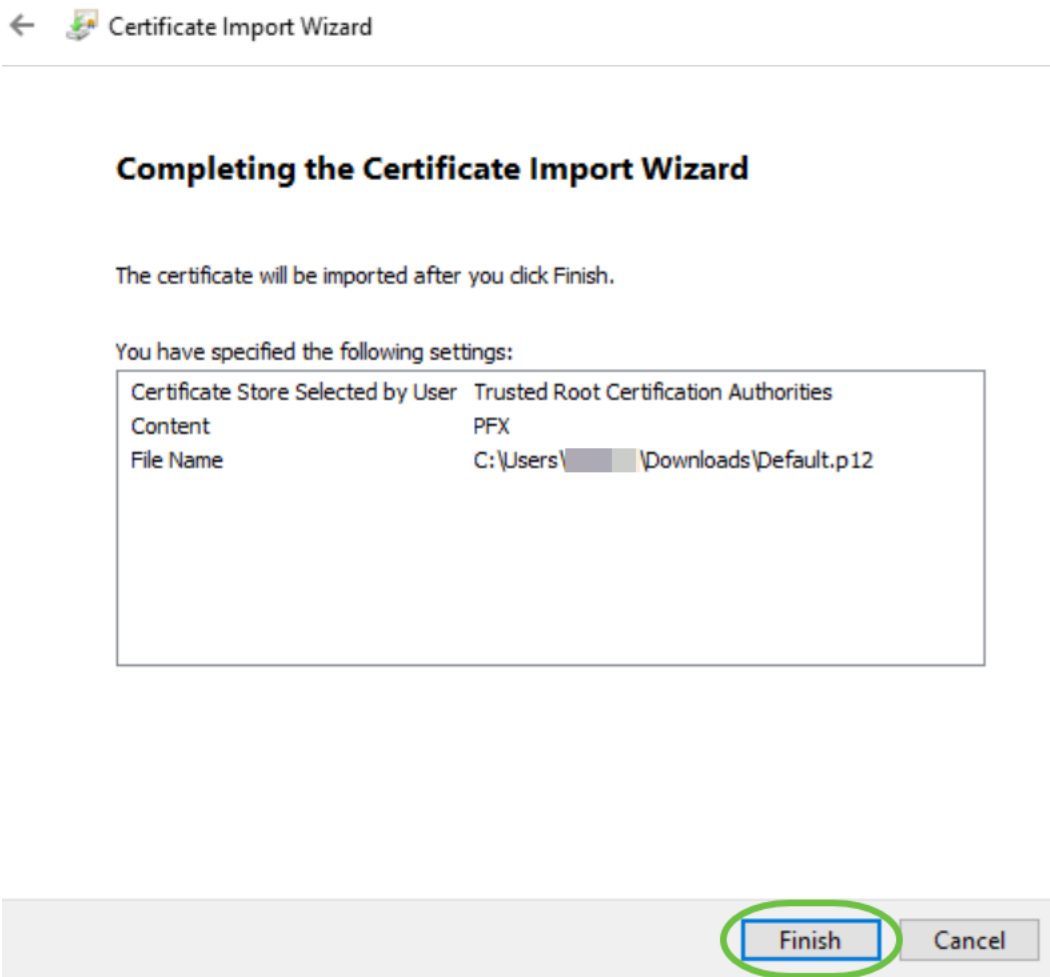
Certificate Import Wizard

Completing the Certificate Import Wizard

The certificate will be imported after you click Finish.

You have specified the following settings:

| | |
|---|---|
| Certificate Store Selected by User | Trusted Root Certification Authorities |
| Content | PFX |
| File Name | C:\Users\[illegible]\Downloads\Default.p12 |

Finish

Cancel